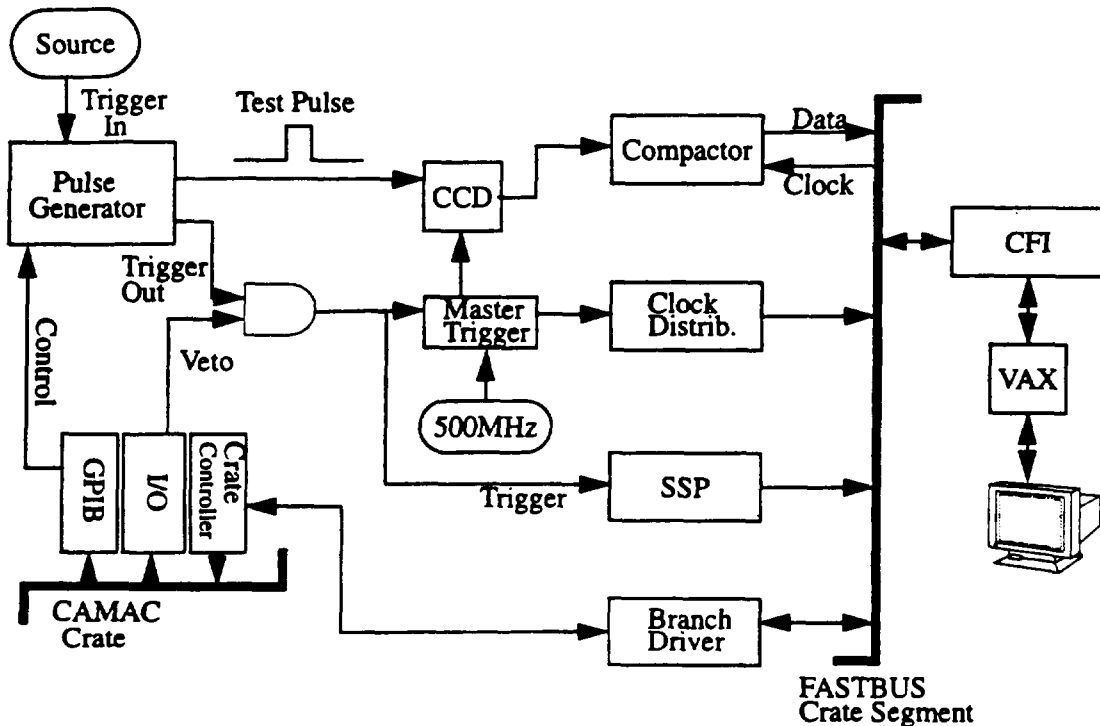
Source

Trigger In

Test Pulse

Pulse Generator

CCD

Compactor

Data

Clock

CFI

Trigger Out

Control

Veto

Master Trigger

Clock Distrib.

VAX

500MHz

GPIB

I/O

Crate Controller

Trigger

SSP

CAMAC Crate

Branch Driver

FASTBUS Crate Segment